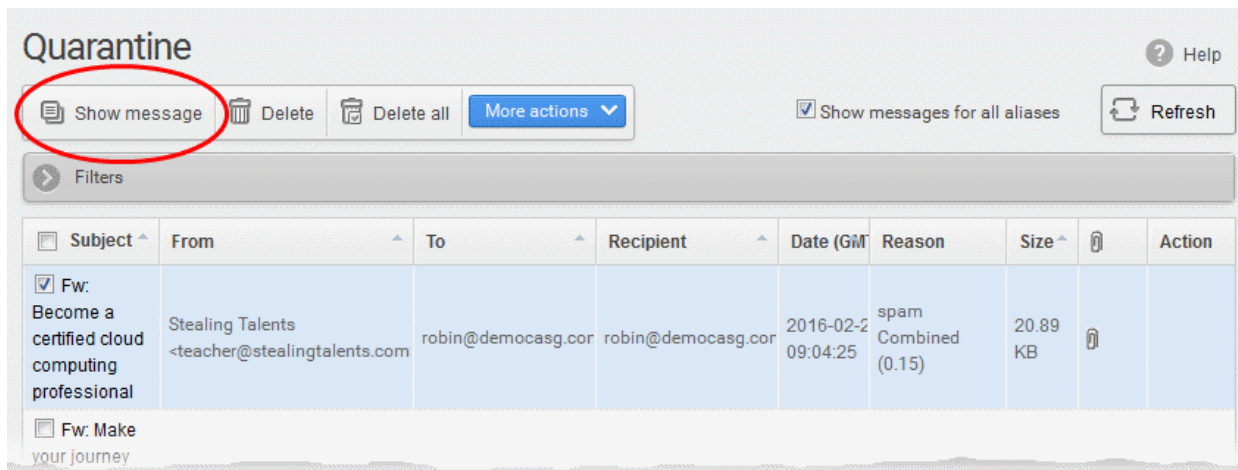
Quarantine

Help

Show message | Delete | Delete all | More actions

Show messages for all aliases

Refresh

Filters

| Subject | From | To | Recipient | Date (GM | Reason | Size | | Action |
|---|---|---|---|---|---|---|---|---|
| Fw: Become a certified cloud computing professional | Stealing Talents <teacher@stealingtalents.com | robin@democasg.cor | robin@democasg.cor | 2016-02-2 09:04:25 | spam Combined (0.15) | 20.89 KB | | |
| Fw: Make your journey | | | | | | | | |